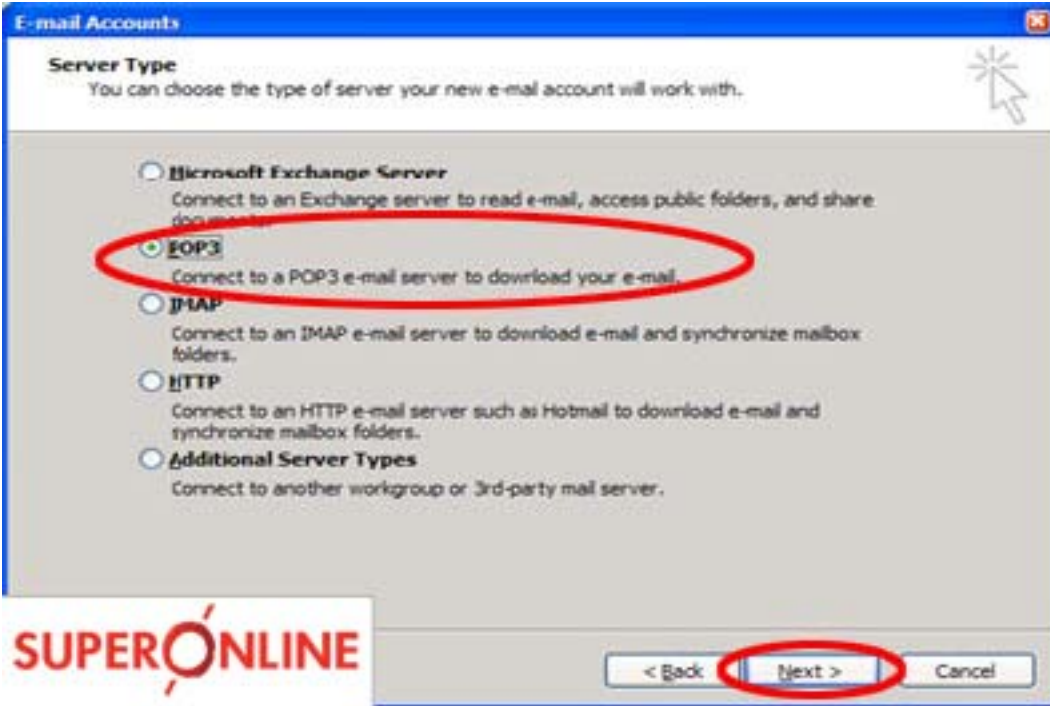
E-mail Accounts

Server Type
You can choose the type of server your new e-mail account will work with.

Microsoft Exchange Server
Connect to an Exchange server to read e-mail, access public folders, and share documents.

POP3
Connect to a POP3 e-mail server to dowrload your e-mail.

IMAP
Connect to an IMAP e-mail server to download e-mail and synchronize mailbox folders.

HTTP
Connect to an HTTP e-mail server such as Hotmail to download e-mail and synchronize mailbox folders.

Additional Server Types
Connect to another workgroup or 3rd-party mail server.

SUPERONLINE

< Back
Next >
Cancel